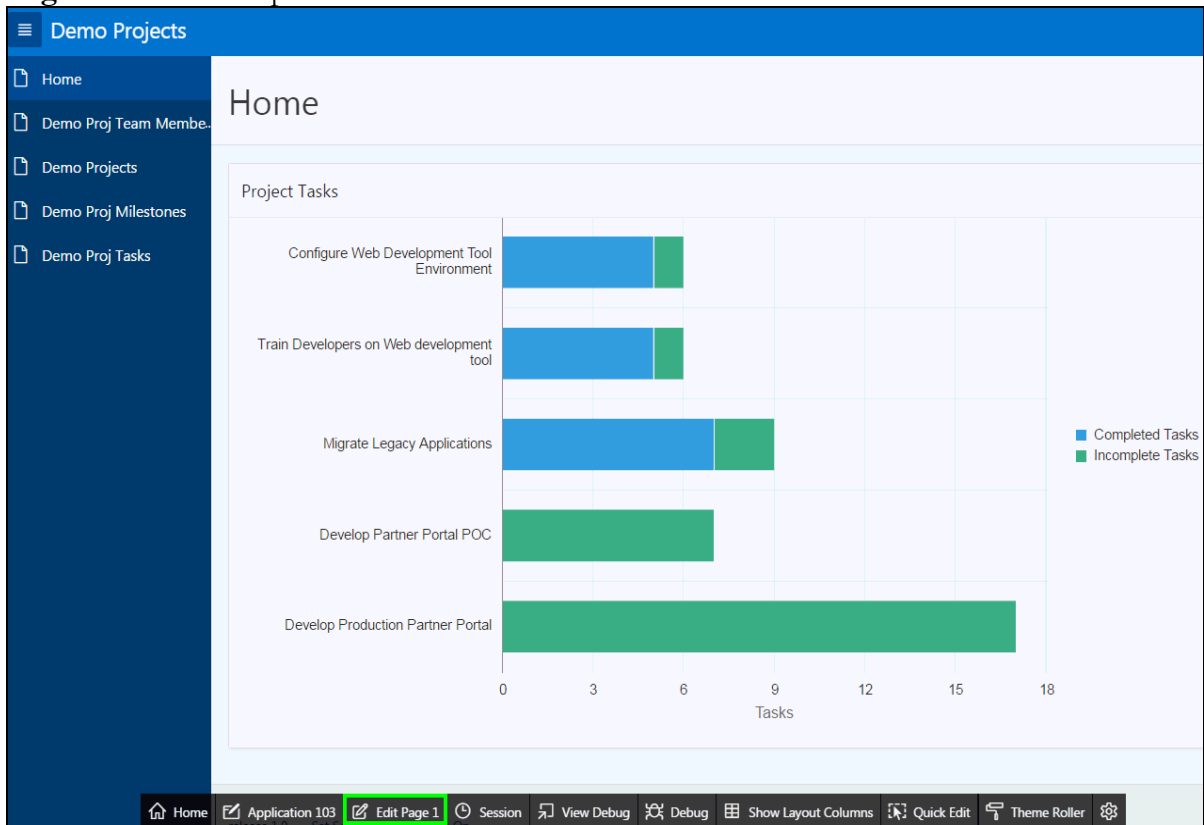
Demo Projects

Home
Demo Proj Team Membe...
Demo Projects
Demo Proj Milestones
Demo Proj Tasks

Home

Project Tasks

Configure Web Development Tool Environment
Train Developers on Web development tool
Migrate Legacy Applications
Develop Partner Portal POC
Develop Production Partner Portal

0 3 6 9 12 15 18
Tasks

Completed Tasks
Incomplete Tasks

Home | Application 103 | Edit Page 1 | Session | View Debug | Debug | Show Layout Columns | Quick Edit | Theme Roller